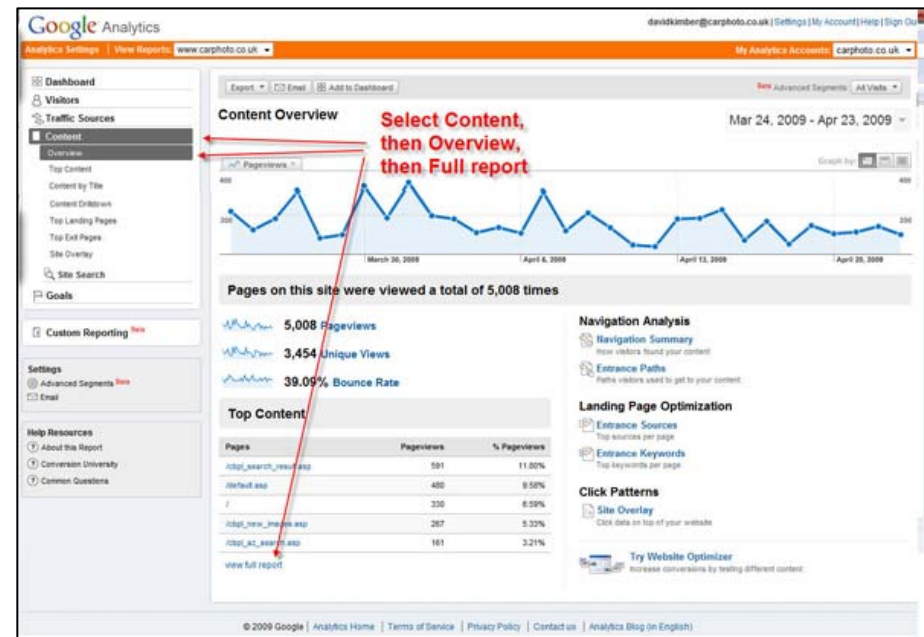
Google Analytics

davidkimber@carphoto.co.uk | Settings | My Account | Help | Sign Out

Analytics Settings | View Reports: www.carphoto.co.uk

My Analytics Accounts: carphoto.co.uk

Dashboard
Visitors
Traffic Sources
Content
Overview
Top Content
Content by Title
Content Drilldown
Top Landing Pages
Top Exit Pages
Site Overlay
Site Search
Goals

Custom Reporting Beta

Settings
Advanced Segments Beta
Email

Help Resources
About this Report
Conversion University
Common Questions

Export | Email | Add to Dashboard

Beta Advanced Segments: All Visits

Content Overview

Select Content, then Overview, then Full report

Mar 24, 2009 - Apr 23, 2009

Pageviews

Graph by:

400

200

400

200

March 30, 2009

April 6, 2009

April 13, 2009

April 20, 2009

Pages on this site were viewed a total of 5,008 times

5,008 Pageviews

3,454 Unique Views

39.09% Bounce Rate

Top Content

| Pages | Pageviews | % Pageviews |
|---|---|---|
| /cbpl_search_result.asp | 591 | 11.80% |
| /default.asp | 480 | 9.58% |
| / | 330 | 6.59% |
| /cbpl_new_images.asp | 267 | 5.33% |
| /cbpl_ac_search.asp | 161 | 3.21% |

view full report

Navigation Analysis
Navigation Summary
How visitors found your content
Entrance Paths
Paths visitors used to get to your content

Landing Page Optimization
Entrance Sources
Top sources per page
Entrance Keywords
Top keywords per page

Click Patterns
Site Overlay
Click data on top of your website

Try Website Optimizer
Increase conversions by testing different content

© 2009 Google | Analytics Home | Terms of Service | Privacy Policy | Contact us | Analytics Blog (in English)